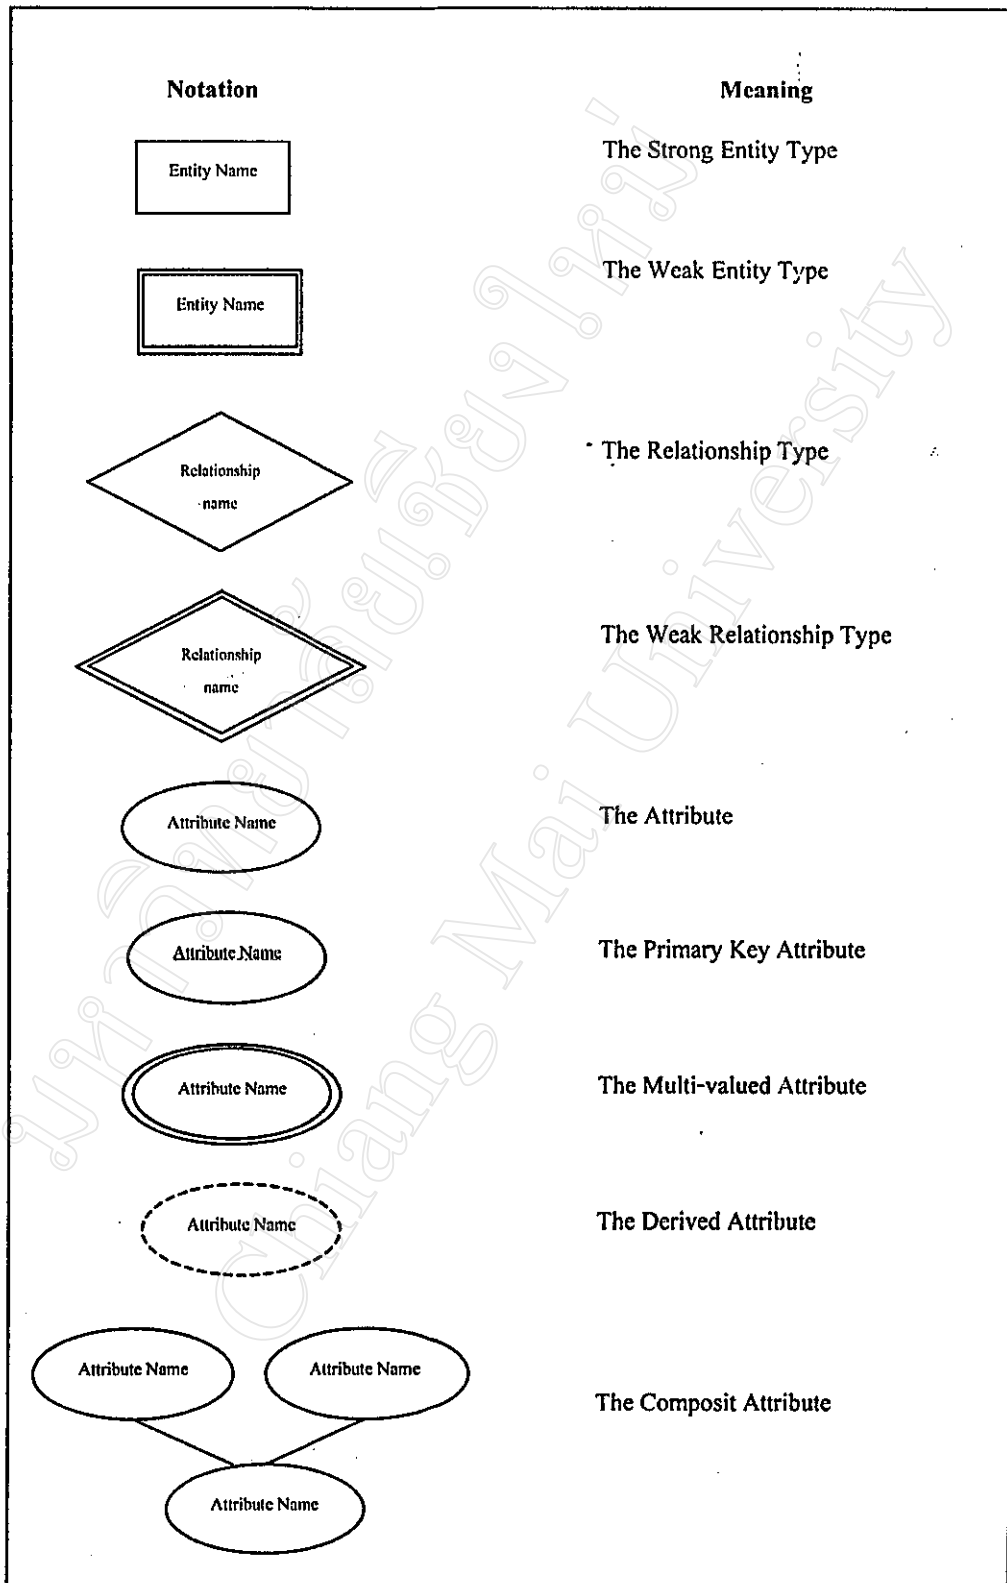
| Notation | Meaning |
|---|---|
| Entity Name | The Strong Entity Type |
| Entity Name | The Weak Entity Type |
| Relationship name | The Relationship Type |
| Relationship name | The Weak Relationship Type |
| Attribute Name | The Attribute |
| Attribute Name | The Primary Key Attribute |
| Attribute Name | The Multi-valued Attribute |
| Attribute Name | The Derived Attribute |
| Attribute Name, Attribute Name, Attribute Name | The Composit Attribute |

Chiang Mai University